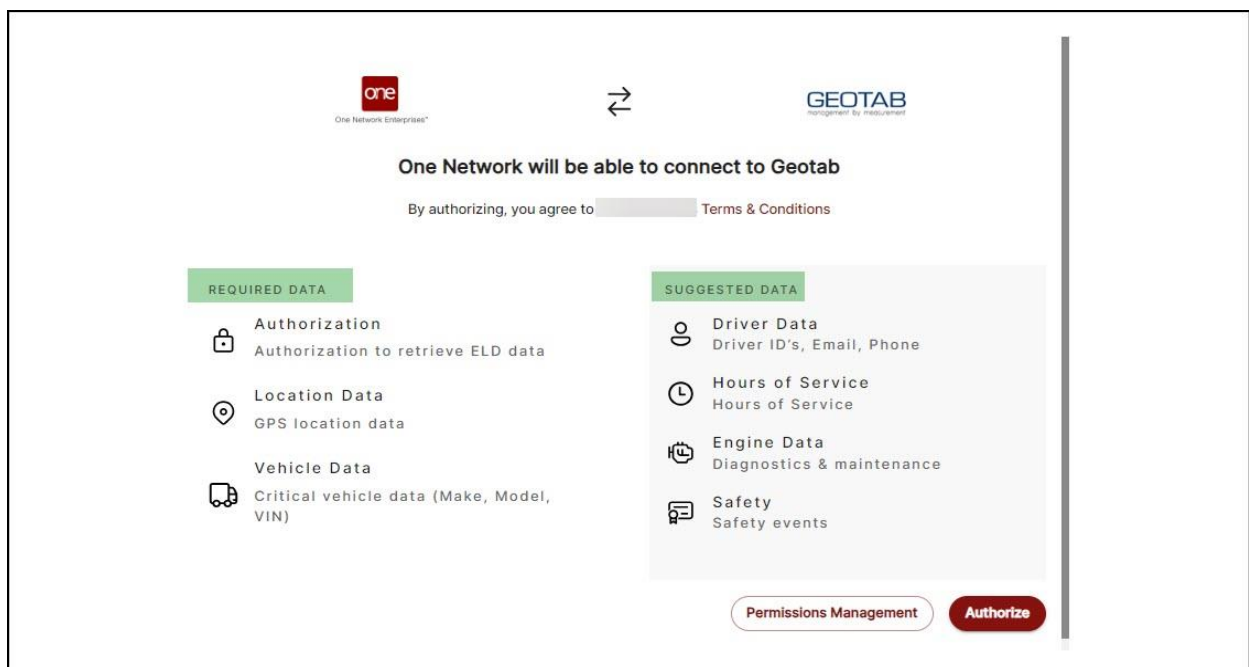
one
One Network Enterprises

⇄

GEOTAB
management by measurement

One Network will be able to connect to Geotab

By authorizing, you agree to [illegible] Terms & Conditions

REQUIRED DATA

Authorization
Authorization to retrieve ELD data

Location Data
GPS location data

Vehicle Data
Critical vehicle data (Make, Model, VIN)

SUGGESTED DATA

Driver Data
Driver ID's, Email, Phone

Hours of Service
Hours of Service

Engine Data
Diagnostics & maintenance

Safety
Safety events

Permissions Management

Authorize